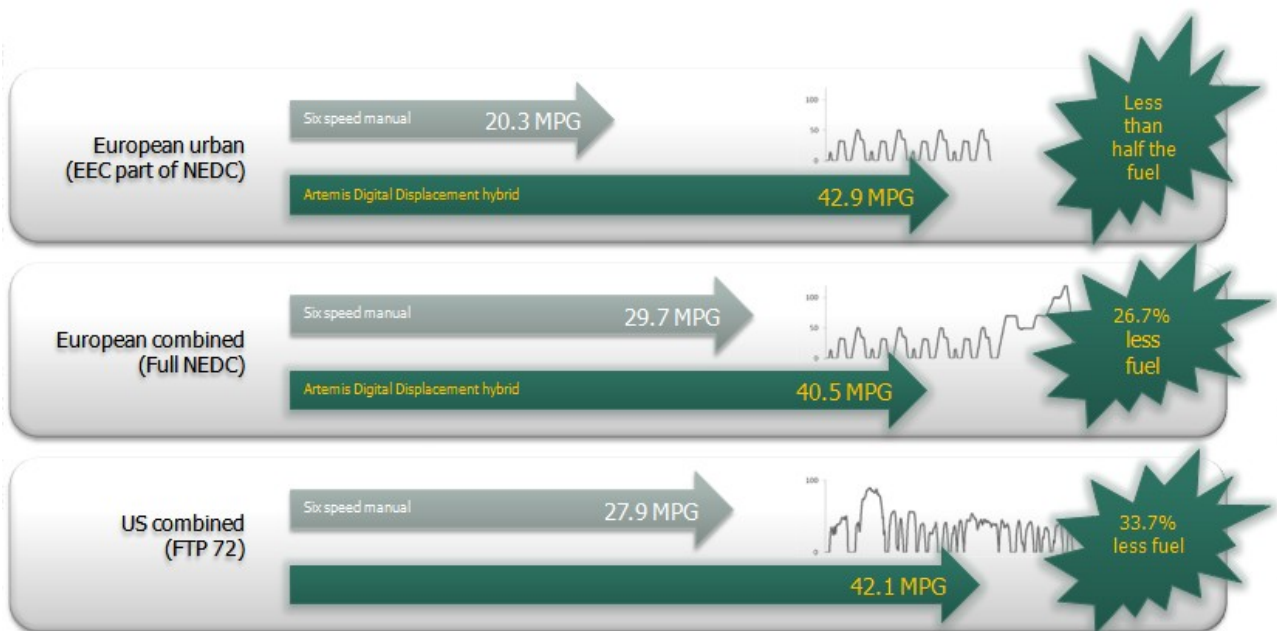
European urban
(EEC part of NEDC)

Six speed manual
20.3 MPG

100
50
0

Artemis Digital Displacement hybrid
42.9 MPG

Less than half the fuel

European combined
(Full NEDC)

Six speed manual
29.7 MPG

100
50
0

Artemis Digital Displacement hybrid
40.5 MPG

26.7% less fuel

US combined
(FTP 72)

Six speed manual
27.9 MPG

100
0

42.1 MPG

33.7% less fuel